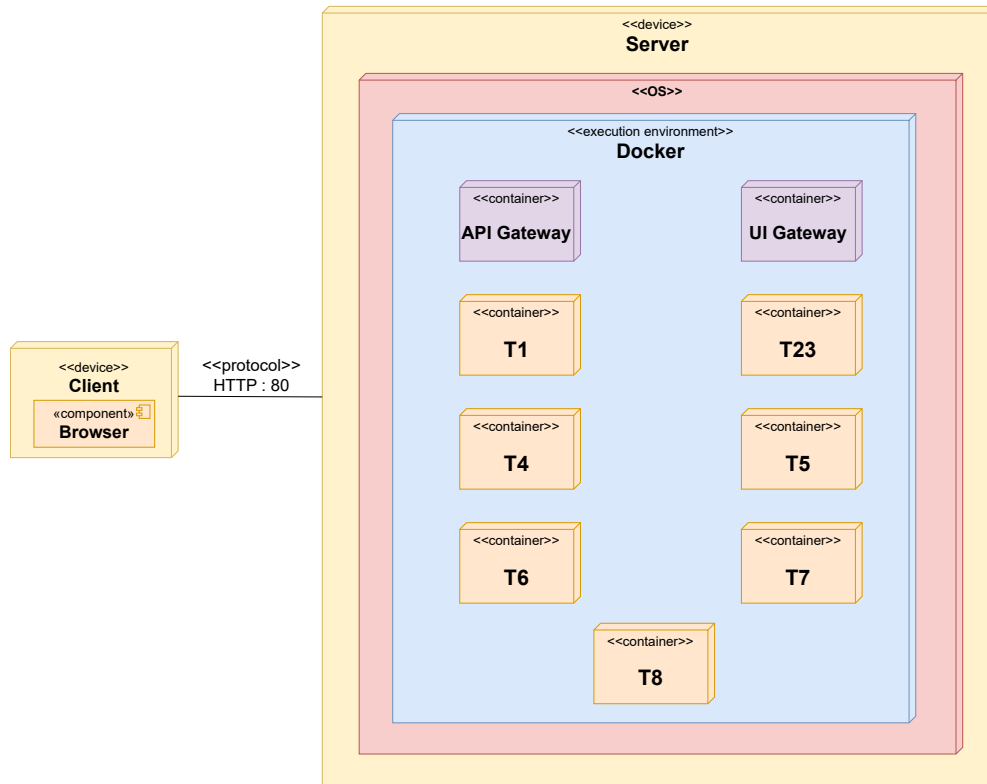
<<device>>
Server

<<OS>>

<<execution environment>>
Docker

<<container>>
API Gateway

<<container>>
UI Gateway

<<container>>
T1

<<container>>
T23

<<container>>
T4

<<container>>
T5

<<container>>
T6

<<container>>
T7

<<container>>
T8

<<device>>
Client

«component»
Browser

<<protocol>>
HTTP : 80